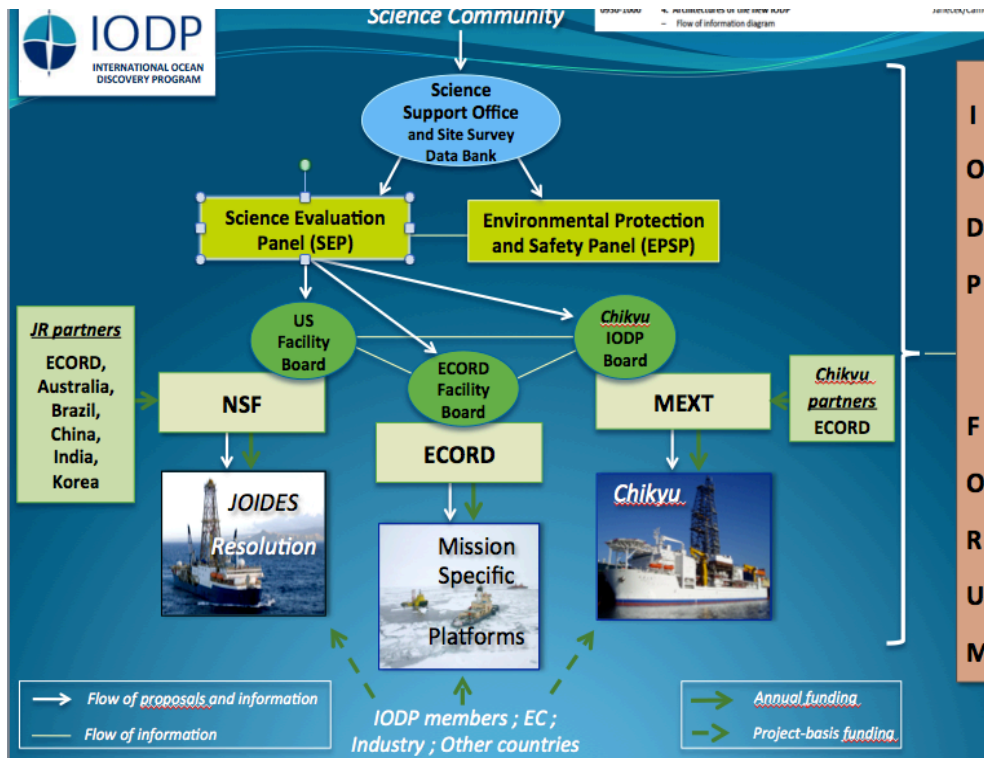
IODP
INTERNATIONAL OCEAN DISCOVERY PROGRAM

Science Community

0930-1000 4. Architectures of the new IODP – Flow of information diagram Janecek/Cam

Science Support Office and Site Survey Data Bank

Science Evaluation Panel (SEP)

Environmental Protection and Safety Panel (EPSP)

JR partners
ECORD, Australia, Brazil, China, India, Korea

US Facility Board

Chikyu IODP Board

ECORD Facility Board

NSF

MEXT

ECORD

Chikyu partners
ECORD

JOIDES Resolution

Mission Specific Platforms

Chikyu

I O D P F O R U M

Flow of proposals and information
Flow of information

IODP members ; EC ; Industry ; Other countries

Annual funding
Project-basis funding